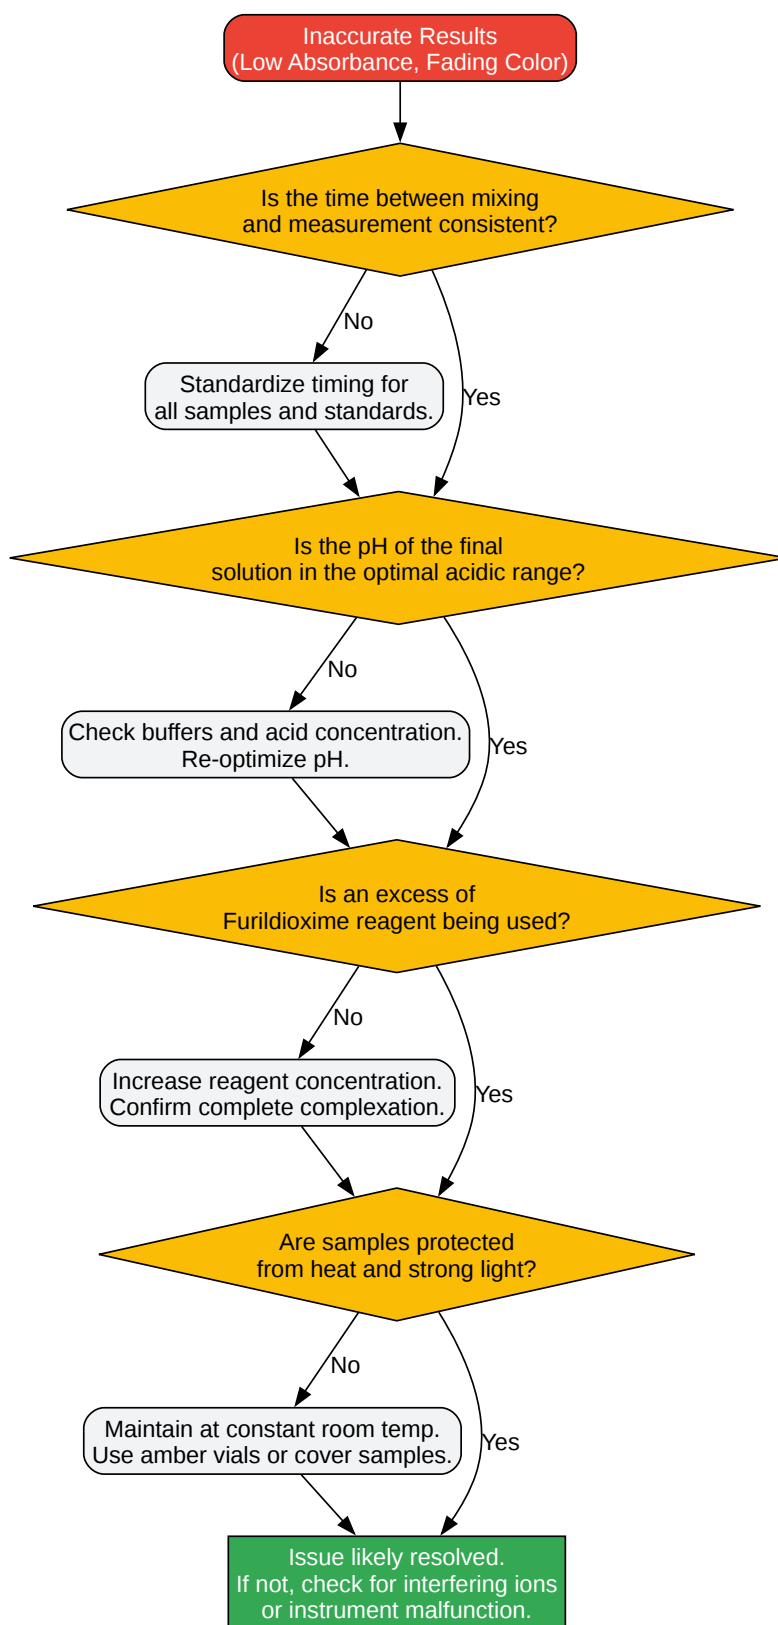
Inaccurate Results
(Low Absorbance, Fading Color)

Is the time between mixing
and measurement consistent?

No

Standardize timing for
all samples and standards.

Yes

Is the pH of the final
solution in the optimal acidic range?

No

Check buffers and acid concentration.
Re-optimize pH.

Yes

Is an excess of
Furildioxime reagent being used?

No

Increase reagent concentration.
Confirm complete complexation.

Yes

Are samples protected
from heat and strong light?

No

Maintain at constant room temp.
Use amber vials or cover samples.

Yes

Issue likely resolved.
If not, check for interfering ions
or instrument malfunction.